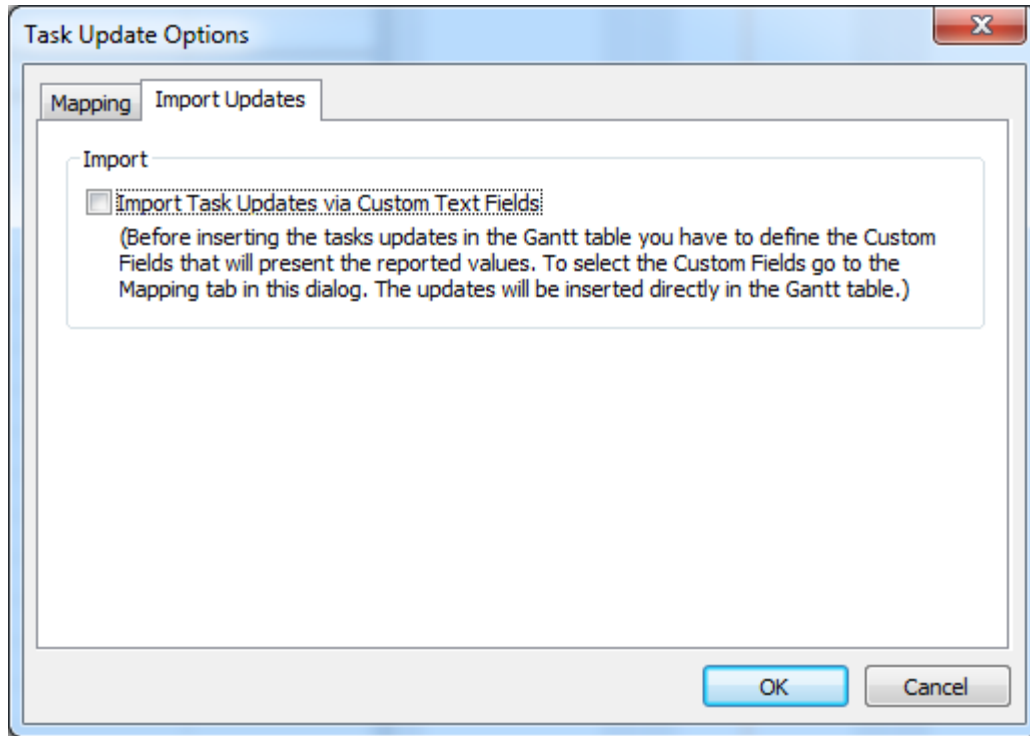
Task Update Options

Mapping

Import Updates

Import

Import Task Updates via Custom Text Fields

(Before inserting the tasks updates in the Gantt table you have to define the Custom Fields that will present the reported values. To select the Custom Fields go to the Mapping tab in this dialog. The updates will be inserted directly in the Gantt table.)

OK

Cancel